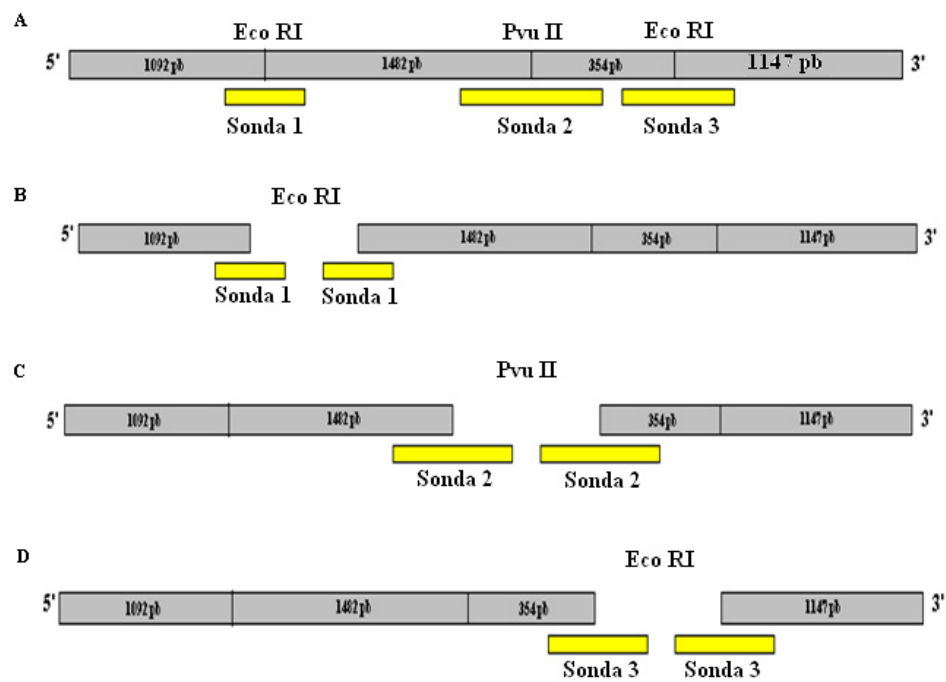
A

Eco RI Pvu II Eco RI

5' 1092 pb 1482 pb 354 pb 1147 pb 3'

Sonda 1 Sonda 2 Sonda 3

B

Eco RI

5' 1092 pb 1482 pb 354 pb 1147 pb 3'

Sonda 1 Sonda 1

C

Pvu II

5' 1092 pb 1482 pb 354 pb 1147 pb 3'

Sonda 2 Sonda 2

D

Eco RI

5' 1092 pb 1482 pb 354 pb 1147 pb 3'

Sonda 3 Sonda 3